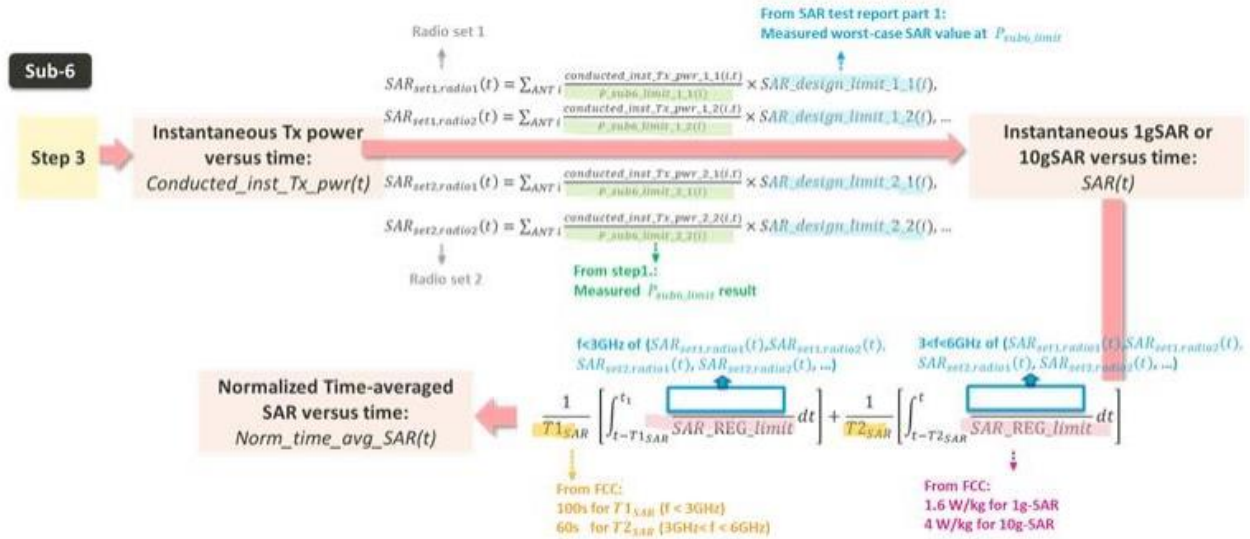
Sub-6

Radio set 1

From SAR test report part 1:
Measured worst-case SAR value at $P_{sub6\_limit}$

Step 3

Instantaneous Tx power versus time:
Conducted_inst_Tx_pwr(t)

$SAR_{set1,radio1}(t) = \sum_{ANT\,i} \frac{conducted\_inst\_Tx\_pwr\_1\_1(i,t)}{P\_sub6\_limit\_1\_1(i)} \times SAR\_design\_limit\_1\_1(i),$

$SAR_{set1,radio2}(t) = \sum_{ANT\,i} \frac{conducted\_inst\_Tx\_pwr\_1\_2(i,t)}{P\_sub6\_limit\_1\_2(i)} \times SAR\_design\_limit\_1\_2(i), \dots$

$SAR_{set2,radio1}(t) = \sum_{ANT\,i} \frac{conducted\_inst\_Tx\_pwr\_2\_1(i,t)}{P\_sub6\_limit\_2\_1(i)} \times SAR\_design\_limit\_2\_1(i),$

$SAR_{set2,radio2}(t) = \sum_{ANT\,i} \frac{conducted\_inst\_Tx\_pwr\_2\_2(i,t)}{P\_sub6\_limit\_2\_2(i)} \times SAR\_design\_limit\_2\_2(i), \dots$

Radio set 2

From step1.:
Measured $P_{sub6\_limit}$ result

Instantaneous 1gSAR or 10gSAR versus time:
SAR(t)

f<3GHz of ($SAR_{set1,radio1}(t)$,$SAR_{set1,radio2}(t)$, $SAR_{set2,radio1}(t)$, $SAR_{set2,radio2}(t)$, ...)

3<f<6GHz of ($SAR_{set1,radio1}(t)$,$SAR_{set1,radio2}(t)$, $SAR_{set2,radio1}(t)$, $SAR_{set2,radio2}(t)$, ...)

Normalized Time-averaged SAR versus time:
Norm_time_avg_SAR(t)

$\frac{1}{T1_{SAR}}\left[\int_{t-T1_{SAR}}^{t_1} \frac{\square}{SAR\_REG\_limit} dt\right] + \frac{1}{T2_{SAR}}\left[\int_{t-T2_{SAR}}^{t} \frac{\square}{SAR\_REG\_limit} dt\right]$

From FCC:
100s for $T1_{SAR}$ (f < 3GHz)
60s for $T2_{SAR}$ (3GHz< f < 6GHz)

From FCC:
1.6 W/kg for 1g-SAR
4 W/kg for 10g-SAR